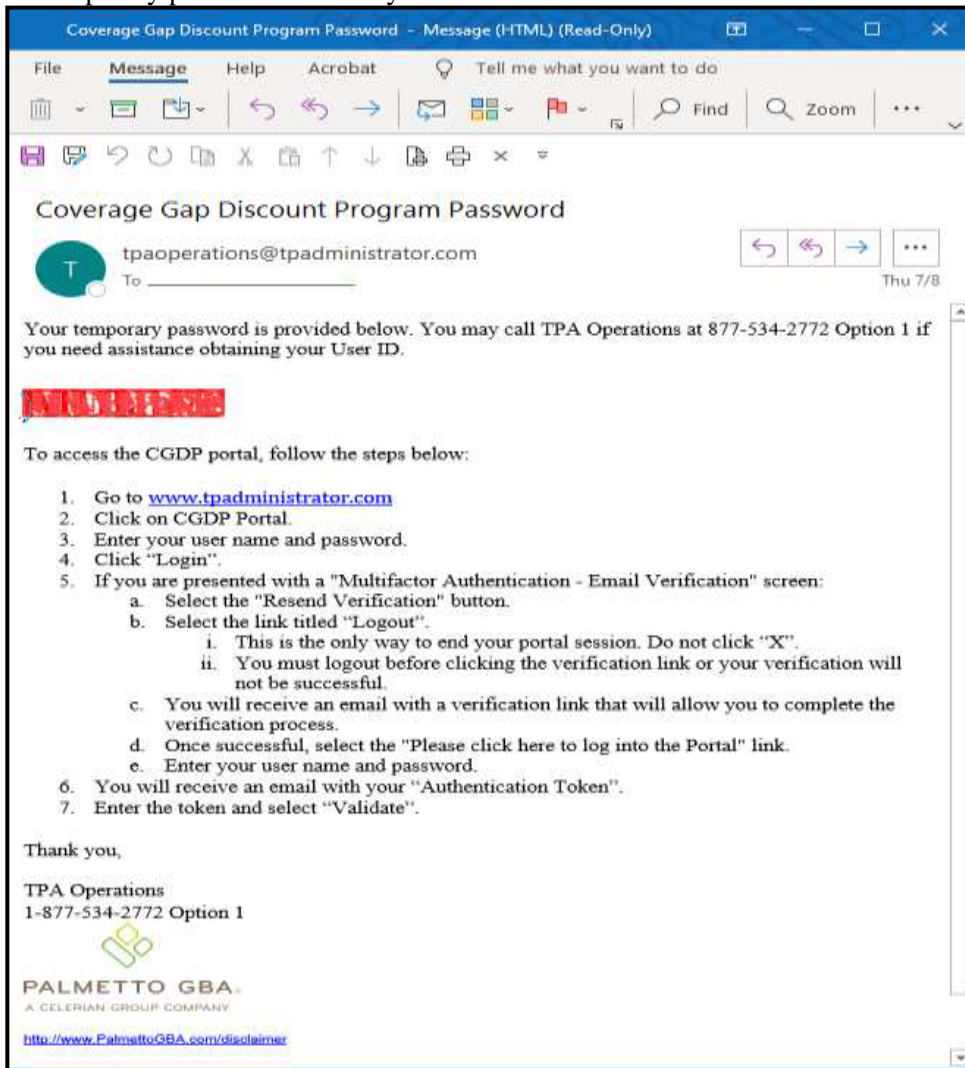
Coverage Gap Discount Program Password - Message (HTML) (Read-Only)

File Message Help Acrobat Tell me what you want to do

Find Zoom ...

Coverage Gap Discount Program Password

T tpaoperations@tpadministrator.com
To

Thu 7/8

Your temporary password is provided below. You may call TPA Operations at 877-534-2772 Option 1 if you need assistance obtaining your User ID.

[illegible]

To access the CGDP portal, follow the steps below:

1. Go to www.tpadministrator.com
2. Click on CGDP Portal.
3. Enter your user name and password.
4. Click "Login".
5. If you are presented with a "Multifactor Authentication - Email Verification" screen:
a. Select the "Resend Verification" button.
b. Select the link titled "Logout".
i. This is the only way to end your portal session. Do not click "X".
ii. You must logout before clicking the verification link or your verification will not be successful.
c. You will receive an email with a verification link that will allow you to complete the verification process.
d. Once successful, select the "Please click here to log into the Portal" link.
e. Enter your user name and password.
6. You will receive an email with your "Authentication Token".
7. Enter the token and select "Validate".

Thank you,

TPA Operations
1-877-534-2772 Option 1

PALMETTO GBA.
A CELERIAN GROUP COMPANY

http://www.PalmettoGBA.com/disclaimer